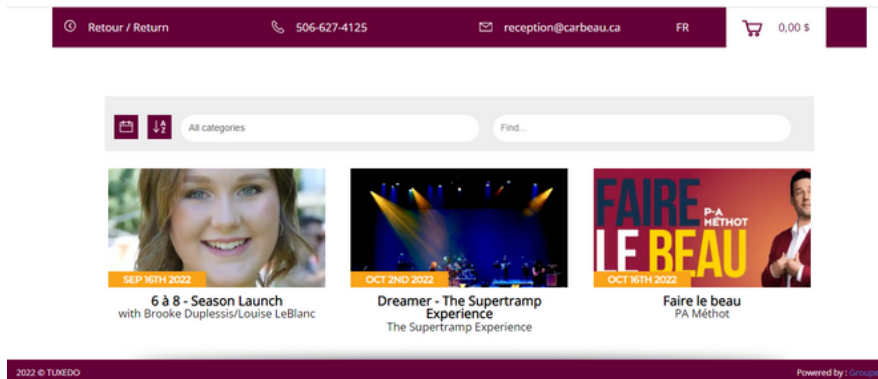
Retour / Return
506-627-4125
reception@carbeau.ca
FR
0,00 $

All categories
Find...

SEP 16TH 2022
6 à 8 - Season Launch
with Brooke Duplessis/Louise LeBlanc

OCT 2ND 2022
Dreamer - The Supertramp Experience
The Supertramp Experience

FAIRE LE BEAU
P-A MÉTHOT
OCT 16TH 2022
Faire le beau
PA Méthot

2022 © TUXEDO
Powered by : Groupe